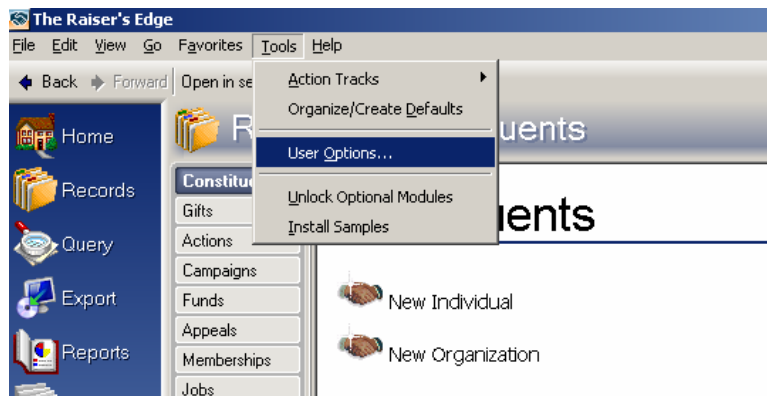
The Raiser's Edge

File Edit View Go Favorites Tools Help

Back Forward Open in se

Action Tracks
Organize/Create Defaults
User Options...
Unlock Optional Modules
Install Samples

Home
Records
Query
Export
Reports

R uents

Constitue
Gifts
Actions
Campaigns
Funds
Appeals
Memberships
Jobs

uents

New Individual
New Organization